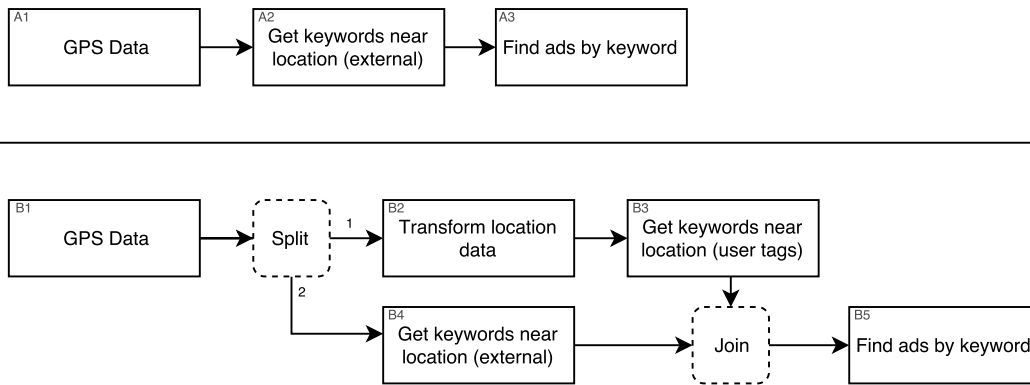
A1
GPS Data

A2
Get keywords near location (external)

A3
Find ads by keyword

B1
GPS Data

Split

1

B2
Transform location data

B3
Get keywords near location (user tags)

2

B4
Get keywords near location (external)

Join

B5
Find ads by keyword